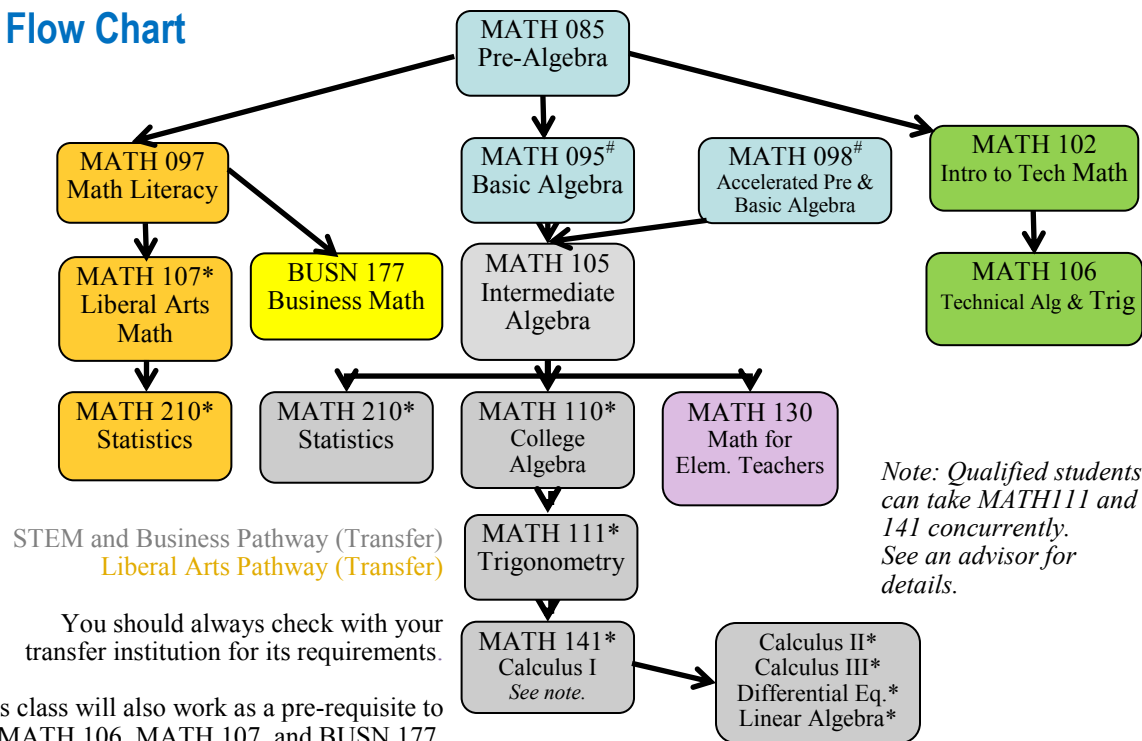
Flow Chart

MATH 085
Pre-Algebra

MATH 097
Math Literacy

MATH 095#
Basic Algebra

MATH 098#
Accelerated Pre & Basic Algebra

MATH 102
Intro to Tech Math

MATH 107*
Liberal Arts Math

BUSN 177
Business Math

MATH 105
Intermediate Algebra

MATH 106
Technical Alg & Trig

MATH 210*
Statistics

MATH 210*
Statistics

MATH 110*
College Algebra

MATH 130
Math for Elem. Teachers

Note: Qualified students can take MATH111 and 141 concurrently. See an advisor for details.

STEM and Business Pathway (Transfer)
Liberal Arts Pathway (Transfer)

MATH 111*
Trigonometry

You should always check with your transfer institution for its requirements.

MATH 141*
Calculus I
See note.

Calculus II*
Calculus III*
Differential Eq.*
Linear Algebra*

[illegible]s class will also work as a pre-requisite to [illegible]MATH 106, MATH 107, and BUSN 177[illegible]